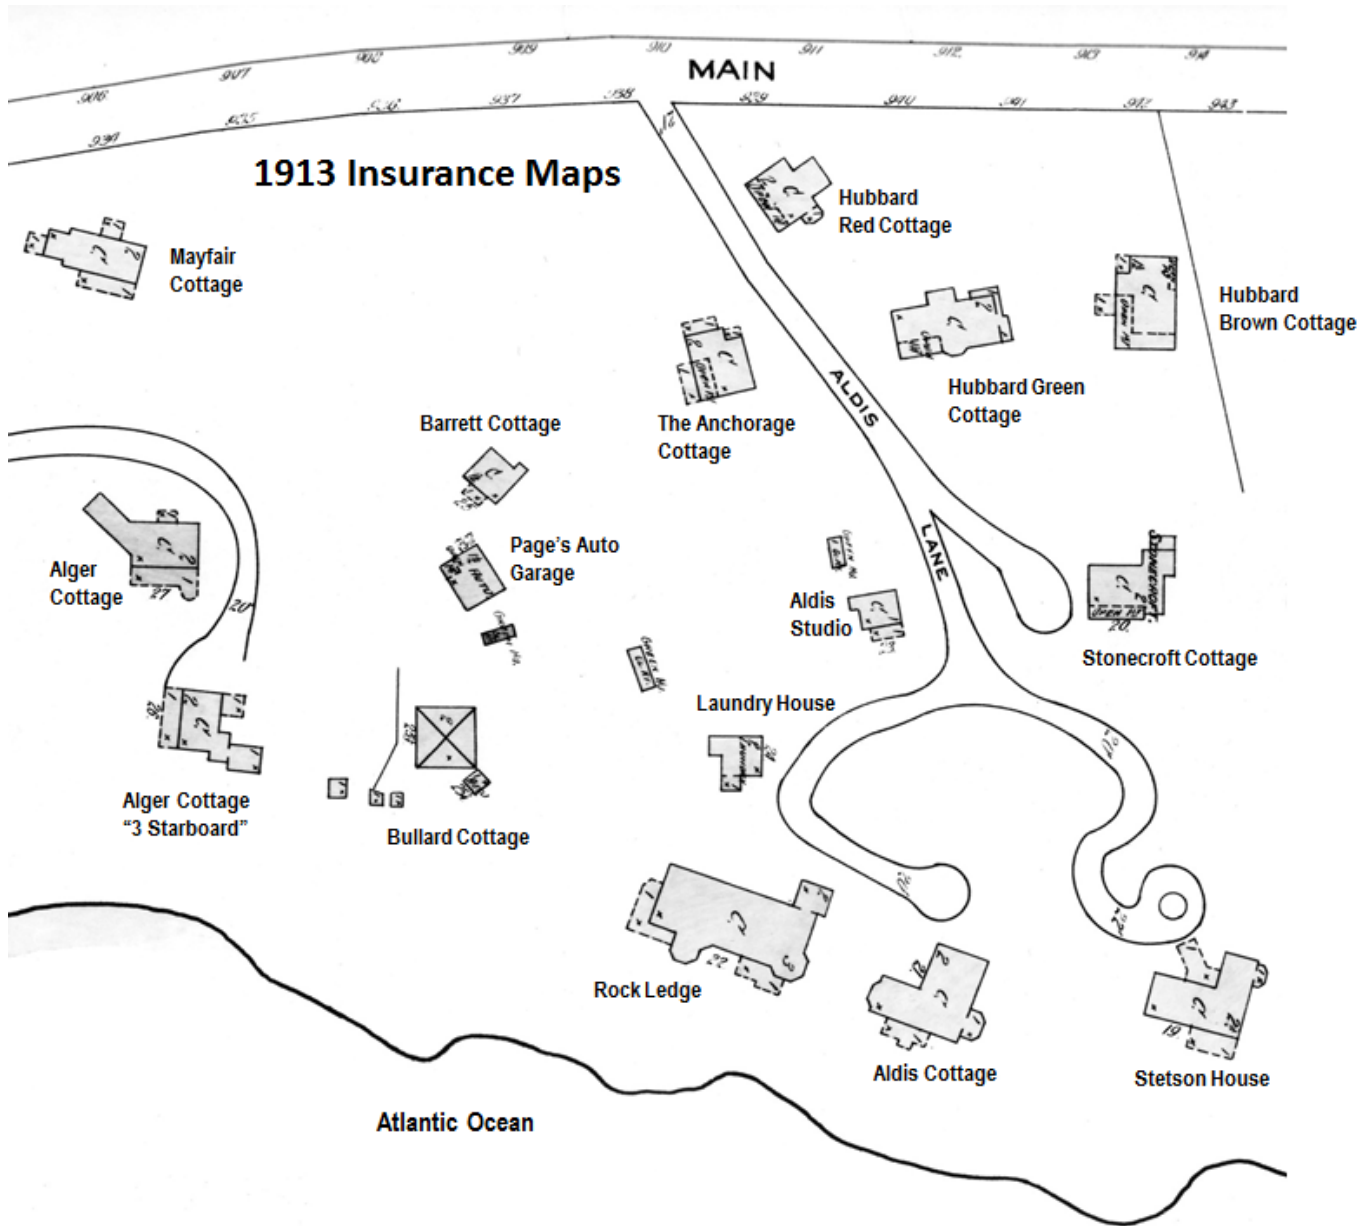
906 907 908 909 910 MAIN 911 912 913 914

934 935 936 937 938 939 940 941 942 943

1913 Insurance Maps

Mayfair Cottage

Hubbard Red Cottage

Hubbard Brown Cottage

Hubbard Green Cottage

ALDIS

LANE

The Anchorage Cottage

Barrett Cottage

Page's Auto Garage

Alger Cottage

Aldis Studio

Stonecroft Cottage

Laundry House

Alger Cottage "3 Starboard"

Bullard Cottage

Rock Ledge

Aldis Cottage

Stetson House

Atlantic Ocean